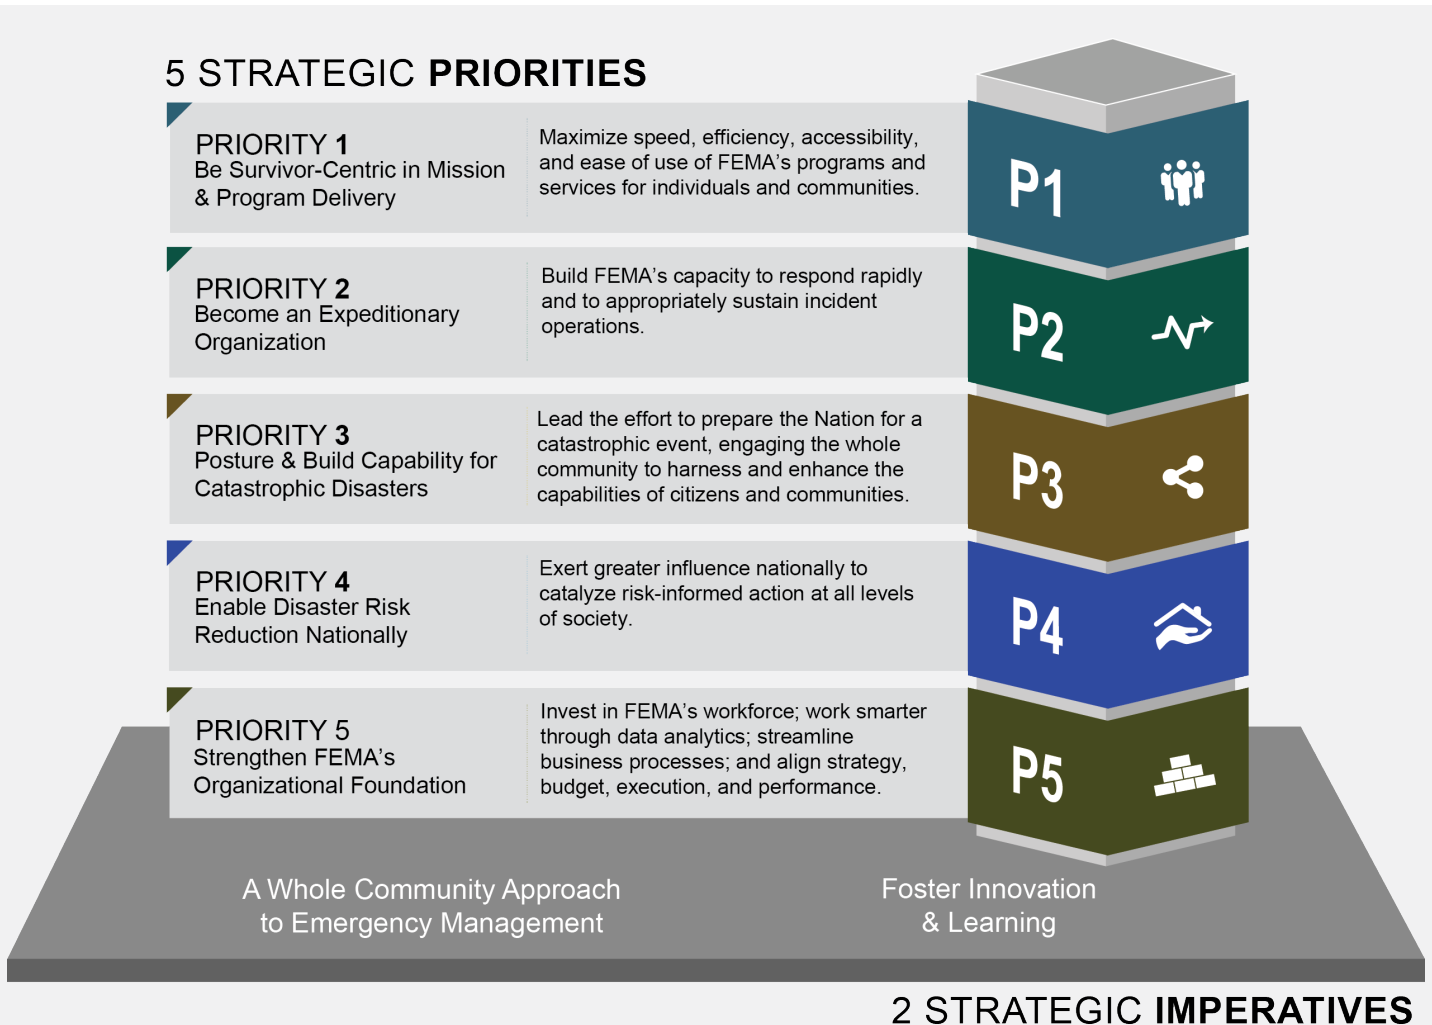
5 STRATEGIC **PRIORITIES**

PRIORITY **1**
Be Survivor-Centric in Mission & Program Delivery

Maximize speed, efficiency, accessibility, and ease of use of FEMA's programs and services for individuals and communities.

P1

PRIORITY **2**
Become an Expeditionary Organization

Build FEMA's capacity to respond rapidly and to appropriately sustain incident operations.

P2

PRIORITY **3**
Posture & Build Capability for Catastrophic Disasters

Lead the effort to prepare the Nation for a catastrophic event, engaging the whole community to harness and enhance the capabilities of citizens and communities.

P3

PRIORITY **4**
Enable Disaster Risk Reduction Nationally

Exert greater influence nationally to catalyze risk-informed action at all levels of society.

P4

PRIORITY 5
Strengthen FEMA's Organizational Foundation

Invest in FEMA's workforce; work smarter through data analytics; streamline business processes; and align strategy, budget, execution, and performance.

P5

A Whole Community Approach to Emergency Management

Foster Innovation & Learning

2 STRATEGIC **IMPERATIVES**